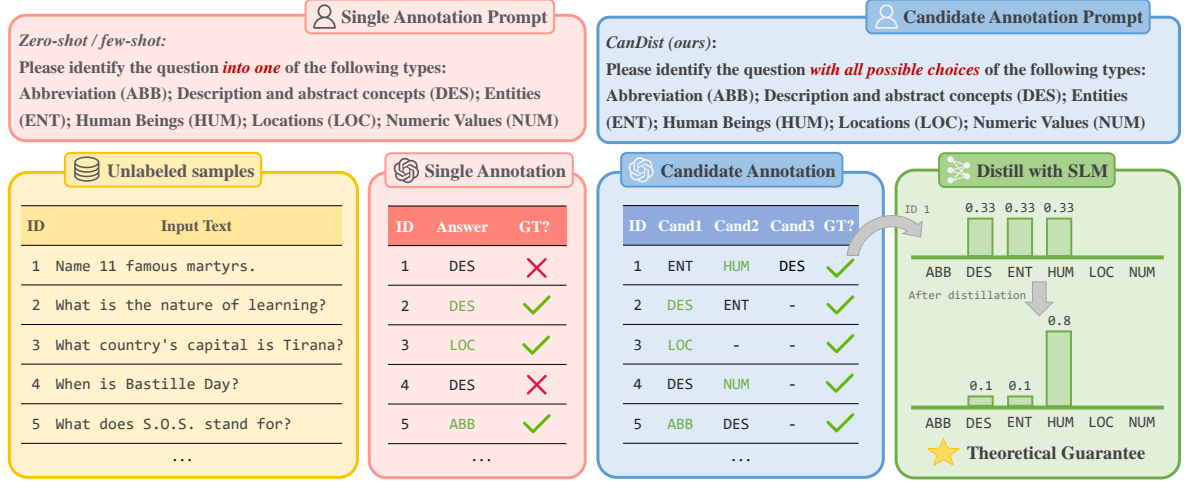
Single Annotation Prompt

Zero-shot / few-shot:
Please identify the question into one of the following types: Abbreviation (ABB); Description and abstract concepts (DES); Entities (ENT); Human Beings (HUM); Locations (LOC); Numeric Values (NUM)

Candidate Annotation Prompt

CanDist (ours):
Please identify the question with all possible choices of the following types: Abbreviation (ABB); Description and abstract concepts (DES); Entities (ENT); Human Beings (HUM); Locations (LOC); Numeric Values (NUM)

Unlabeled samples

| ID | Input Text |
|---|---|
| 1 | Name 11 famous martyrs. |
| 2 | What is the nature of learning? |
| 3 | What country's capital is Tirana? |
| 4 | When is Bastille Day? |
| 5 | What does S.O.S. stand for? |
| | ... |

Single Annotation

| ID | Answer | GT? |
|---|---|---|
| 1 | DES | ✗ |
| 2 | DES | ✓ |
| 3 | LOC | ✓ |
| 4 | DES | ✗ |
| 5 | ABB | ✓ |
| | ... | |

Candidate Annotation

| ID | Cand1 | Cand2 | Cand3 | GT? |
|---|---|---|---|---|
| 1 | ENT | HUM | DES | ✓ |
| 2 | DES | ENT | - | ✓ |
| 3 | LOC | - | - | ✓ |
| 4 | DES | NUM | - | ✓ |
| 5 | ABB | DES | - | ✓ |
| | ... | | | |

Distill with SLM

ID 1
0.33 0.33 0.33
ABB DES ENT HUM LOC NUM
After distillation
0.8
0.1 0.1
ABB DES ENT HUM LOC NUM
Theoretical Guarantee